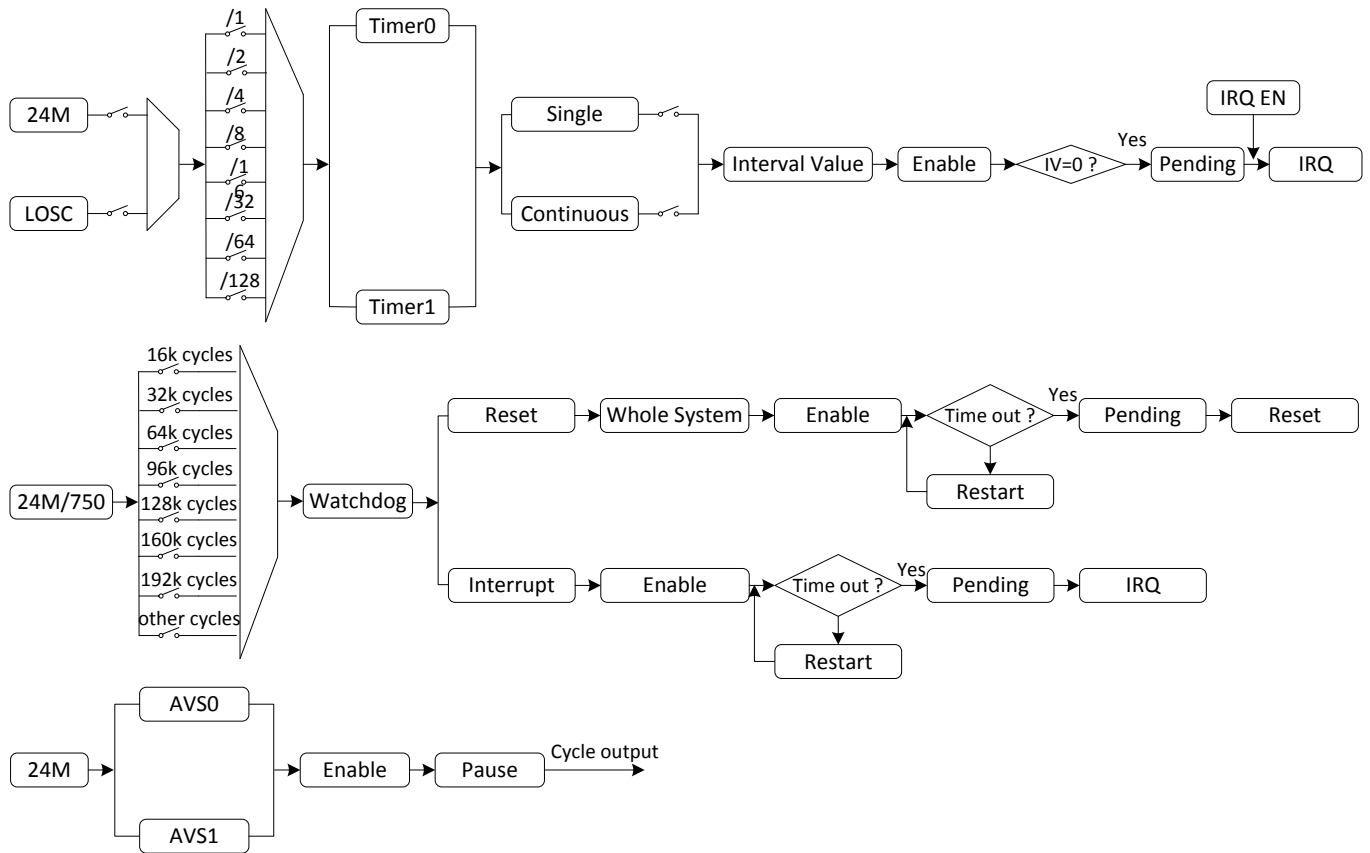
24M
LOSC
/1
/2
/4
/8
/16
/32
/64
/128
Timer0
Timer1
Single
Continuous
Interval Value
Enable
IV=0 ?
Yes
Pending
IRQ EN
IRQ

24M/750
16k cycles
32k cycles
64k cycles
96k cycles
128k cycles
160k cycles
192k cycles
other cycles
Watchdog
Reset
Whole System
Enable
Time out ?
Yes
Pending
Reset
Restart
Interrupt
Enable
Time out ?
Yes
Pending
IRQ
Restart

24M
AVS0
AVS1
Enable
Pause
Cycle output